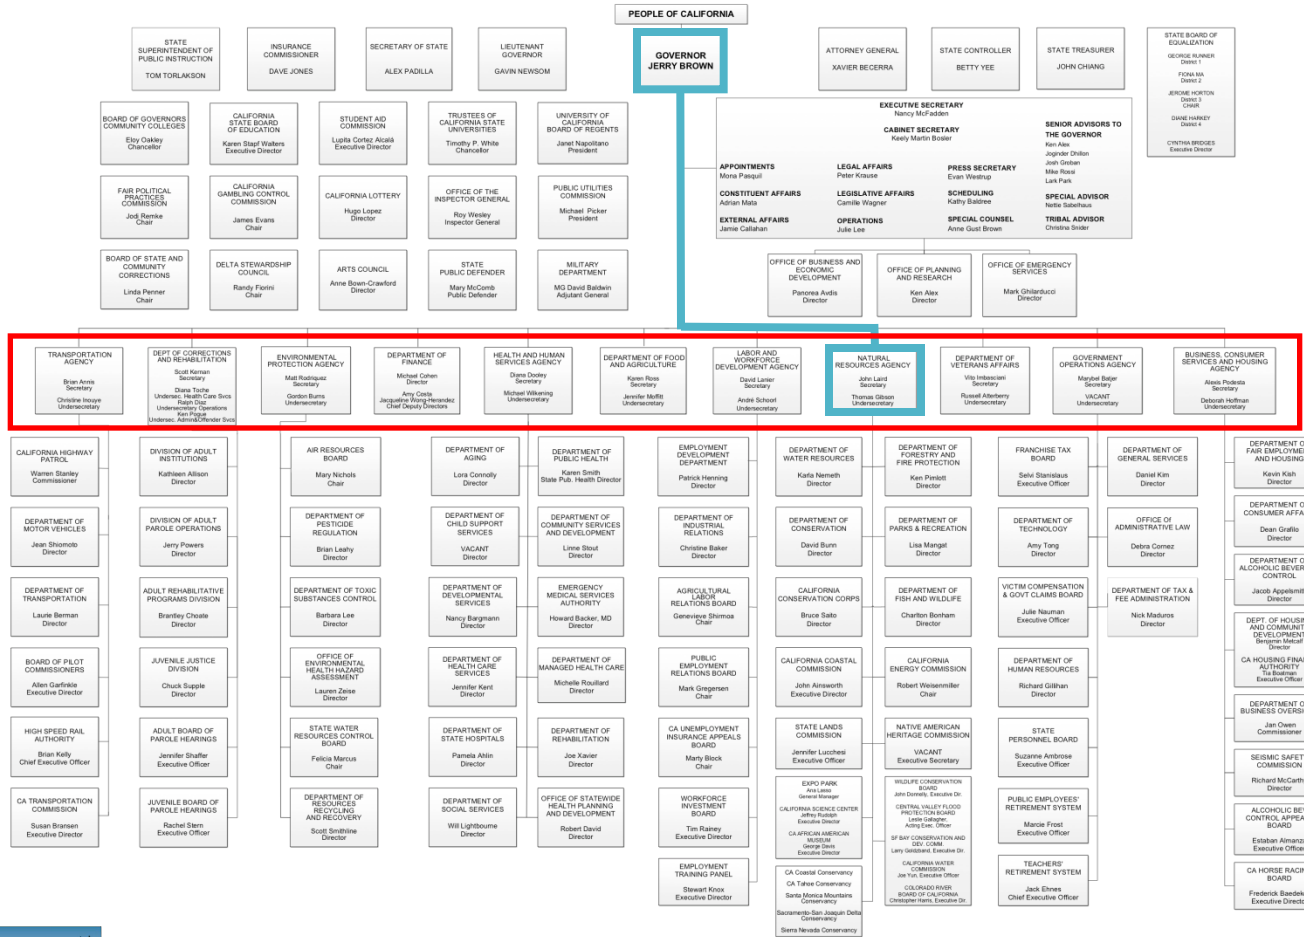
PEOPLE OF CALIFORNIA

GOVERNOR
JERRY BROWN

STATE SUPERINTENDENT OF PUBLIC INSTRUCTION
TOM TORLAKSON

INSURANCE COMMISSIONER
DAVE JONES

SECRETARY OF STATE
ALEX PADILLA

LIEUTENANT GOVERNOR
GAVIN NEWSOM

ATTORNEY GENERAL
XAVIER BECERRA

STATE CONTROLLER
BETTY YEE

STATE TREASURER
JOHN CHIANG

STATE BOARD OF EQUALIZATION
GEORGE RUNNER District 1
FIONA MA District 2
JEROME HORTON District 3 CHAIR
DIANE HARKEY District 4
CYNTHIA BRIDGES Executive Director

BOARD OF GOVERNORS COMMUNITY COLLEGES
Eloy Oakley Chancellor

CALIFORNIA STATE BOARD OF EDUCATION
Karen Stapf Walters Executive Director

STUDENT AID COMMISSION
Lupita Cortez Alcalá Executive Director

TRUSTEES OF CALIFORNIA STATE UNIVERSITIES
Timothy P. White Chancellor

UNIVERSITY OF CALIFORNIA BOARD OF REGENTS
Janet Napolitano President

FAIR POLITICAL PRACTICES COMMISSION
Jodi Remke Chair

CALIFORNIA GAMBLING CONTROL COMMISSION
James Evans Chair

CALIFORNIA LOTTERY
Hugo Lopez Director

OFFICE OF THE INSPECTOR GENERAL
Roy Wesley Inspector General

PUBLIC UTILITIES COMMISSION
Michael Picker President

BOARD OF STATE AND COMMUNITY CORRECTIONS
Linda Penner Chair

DELTA STEWARDSHIP COUNCIL
Randy Fiorini Chair

ARTS COUNCIL
Anne Bown-Crawford Director

STATE PUBLIC DEFENDER
Mary McComb Public Defender

MILITARY DEPARTMENT
MG David Baldwin Adjutant General

EXECUTIVE SECRETARY
Nancy McFadden

CABINET SECRETARY
Keely Martin Bosler

APPOINTMENTS
Mona Pasquil

LEGAL AFFAIRS
Peter Krause

PRESS SECRETARY
Evan Westrup

CONSTITUENT AFFAIRS
Adrian Mata

LEGISLATIVE AFFAIRS
Camille Wagner

SCHEDULING
Kathy Baldree

EXTERNAL AFFAIRS
Jamie Callahan

OPERATIONS
Julie Lee

SPECIAL COUNSEL
Anne Gust Brown

SENIOR ADVISORS TO THE GOVERNOR
Ken Alex
Joginder Dhillon
Josh Groban
Mike Rossi
Lark Park

SPECIAL ADVISOR
Nettie Sabelhaus

TRIBAL ADVISOR
Christina Snider

OFFICE OF BUSINESS AND ECONOMIC DEVELOPMENT
Panorea Avdis Director

OFFICE OF PLANNING AND RESEARCH
Ken Alex Director

OFFICE OF EMERGENCY SERVICES
Mark Ghilarducci Director

TRANSPORTATION AGENCY
Brian Annis Secretary
Christine Inouye Undersecretary

DEPT OF CORRECTIONS AND REHABILITATION
Scott Kernan Secretary
Diana Toche Undersec. Health Care Svcs
Ralph Diaz Undersecretary Operations
Ken Pogue Undersec. Admin&Offender Svcs

ENVIRONMENTAL PROTECTION AGENCY
Matt Rodriquez Secretary
Gordon Burns Undersecretary

DEPARTMENT OF FINANCE
Michael Cohen Director
Amy Costa
Jacqueline Wong-Hernandez Chief Deputy Directors

HEALTH AND HUMAN SERVICES AGENCY
Diana Dooley Secretary
Michael Wilkening Undersecretary

DEPARTMENT OF FOOD AND AGRICULTURE
Karen Ross Secretary
Jennifer Moffitt Undersecretary

LABOR AND WORKFORCE DEVELOPMENT AGENCY
David Lanier Secretary
André Schoorl Undersecretary

NATURAL RESOURCES AGENCY
John Laird Secretary
Thomas Gibson Undersecretary

DEPARTMENT OF VETERANS AFFAIRS
Vito Imbasciani Secretary
Russell Atterberry Undersecretary

GOVERNMENT OPERATIONS AGENCY
Marybel Batjer Secretary
VACANT Undersecretary

BUSINESS, CONSUMER SERVICES AND HOUSING AGENCY
Alexis Podesta Secretary
Deborah Hoffman Undersecretary

CALIFORNIA HIGHWAY PATROL
Warren Stanley Commissioner

DEPARTMENT OF MOTOR VEHICLES
Jean Shiomoto Director

DEPARTMENT OF TRANSPORTATION
Laurie Berman Director

BOARD OF PILOT COMMISSIONERS
Allen Garfinkle Executive Director

HIGH SPEED RAIL AUTHORITY
Brian Kelly Chief Executive Officer

CA TRANSPORTATION COMMISSION
Susan Bransen Executive Director

DIVISION OF ADULT INSTITUTIONS
Kathleen Allison Director

DIVISION OF ADULT PAROLE OPERATIONS
Jerry Powers Director

ADULT REHABILITATIVE PROGRAMS DIVISION
Brantley Choate Director

JUVENILE JUSTICE DIVISION
Chuck Supple Director

ADULT BOARD OF PAROLE HEARINGS
Jennifer Shaffer Executive Officer

JUVENILE BOARD OF PAROLE HEARINGS
Rachel Stern Executive Officer

AIR RESOURCES BOARD
Mary Nichols Chair

DEPARTMENT OF PESTICIDE REGULATION
Brian Leahy Director

DEPARTMENT OF TOXIC SUBSTANCES CONTROL
Barbara Lee Director

OFFICE OF ENVIRONMENTAL HEALTH HAZARD ASSESSMENT
Lauren Zeise Director

STATE WATER RESOURCES CONTROL BOARD
Felicia Marcus Chair

DEPARTMENT OF RESOURCES RECYCLING AND RECOVERY
Scott Smithline Director

DEPARTMENT OF AGING
Lora Connolly Director

DEPARTMENT OF CHILD SUPPORT SERVICES
VACANT Director

DEPARTMENT OF DEVELOPMENTAL SERVICES
Nancy Bargmann Director

DEPARTMENT OF HEALTH CARE SERVICES
Jennifer Kent Director

DEPARTMENT OF STATE HOSPITALS
Pamela Ahlin Director

DEPARTMENT OF SOCIAL SERVICES
Will Lightbourne Director

DEPARTMENT OF PUBLIC HEALTH
Karen Smith State Pub. Health Director

DEPARTMENT OF COMMUNITY SERVICES AND DEVELOPMENT
Linne Stout Director

EMERGENCY MEDICAL SERVICES AUTHORITY
Howard Backer, MD Director

DEPARTMENT OF MANAGED HEALTH CARE
Michelle Rouillard Director

DEPARTMENT OF REHABILITATION
Joe Xavier Director

OFFICE OF STATEWIDE HEALTH PLANNING AND DEVELOPMENT
Robert David Director

EMPLOYMENT DEVELOPMENT DEPARTMENT
Patrick Henning Director

DEPARTMENT OF INDUSTRIAL RELATIONS
Christine Baker Director

AGRICULTURAL LABOR RELATIONS BOARD
Genevieve Shiroma Chair

PUBLIC EMPLOYMENT RELATIONS BOARD
Mark Gregersen Chair

CA UNEMPLOYMENT INSURANCE APPEALS BOARD
Marty Block Chair

WORKFORCE INVESTMENT BOARD
Tim Rainey Executive Director

EMPLOYMENT TRAINING PANEL
Stewart Knox Executive Director

DEPARTMENT OF WATER RESOURCES
Karla Nemeth Director

DEPARTMENT OF CONSERVATION
David Bunn Director

CALIFORNIA CONSERVATION CORPS
Bruce Saito Director

CALIFORNIA COASTAL COMMISSION
John Ainsworth Executive Director

STATE LANDS COMMISSION
Jennifer Lucchesi Executive Officer

EXPO PARK
Ana Lasso General Manager
CALIFORNIA SCIENCE CENTER
Jeffrey Rudolph Executive Director
CA AFRICAN AMERICAN MUSEUM
George Davis Executive Director

CA Coastal Conservancy
CA Tahoe Conservancy
Santa Monica Mountains Conservancy
Sacramento-San Joaquin Delta Conservancy
Sierra Nevada Conservancy

DEPARTMENT OF FORESTRY AND FIRE PROTECTION
Ken Pimlott Director

DEPARTMENT OF PARKS & RECREATION
Lisa Mangat Director

DEPARTMENT OF FISH AND WILDLIFE
Charlton Bonham Director

CALIFORNIA ENERGY COMMISSION
Robert Weisenmiller Chair

NATIVE AMERICAN HERITAGE COMMISSION
VACANT Executive Secretary

WILDLIFE CONSERVATION BOARD
John Donnelly, Executive Dir.
CENTRAL VALLEY FLOOD PROTECTION BOARD
Leslie Gallagher, Acting Exec. Officer
SF BAY CONSERVATION AND DEV. COMM.
Larry Goldzband, Executive Dir.
CALIFORNIA WATER COMMISSION
Joe Yun, Executive Officer
COLORADO RIVER BOARD OF CALIFORNIA
Christopher Harris, Executive Dir.

FRANCHISE TAX BOARD
Selvi Stanislaus Executive Officer

DEPARTMENT OF TECHNOLOGY
Amy Tong Director

VICTIM COMPENSATION & GOVT CLAIMS BOARD
Julie Nauman Executive Officer

DEPARTMENT OF HUMAN RESOURCES
Richard Gillihan Director

STATE PERSONNEL BOARD
Suzanne Ambrose Executive Officer

PUBLIC EMPLOYEES' RETIREMENT SYSTEM
Marcie Frost Executive Officer

TEACHERS' RETIREMENT SYSTEM
Jack Ehnes Chief Executive Officer

DEPARTMENT OF GENERAL SERVICES
Daniel Kim Director

OFFICE OF ADMINISTRATIVE LAW
Debra Cornez Director

DEPARTMENT OF TAX & FEE ADMINISTRATION
Nick Maduros Director

DEPARTMENT O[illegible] FAIR EMPLOYME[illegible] AND HOUSING
Kevin Kish Director

DEPARTMENT O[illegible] CONSUMER AFFA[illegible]
Dean Grafilo Director

DEPARTMENT O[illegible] ALCOHOLIC BEVER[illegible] CONTROL
Jacob Appelsmit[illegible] Director

DEPT. OF HOUSI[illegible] AND COMMUNIT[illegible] DEVELOPMEN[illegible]
Benjamin Metcalf Director

CA HOUSING FINA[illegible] AUTHORITY
Tia Boatman Executive Officer

DEPARTMENT O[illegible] BUSINESS OVERSI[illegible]
Jan Owen Commissioner

SEISMIC SAFET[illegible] COMMISSION
Richard McCarth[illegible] Director

ALCOHOLIC BE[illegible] CONTROL APPEA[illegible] BOARD
Estaban Almanz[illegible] Executive Office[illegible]

CA HORSE RACIN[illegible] BOARD
Frederick Baede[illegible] Executive Direct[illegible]